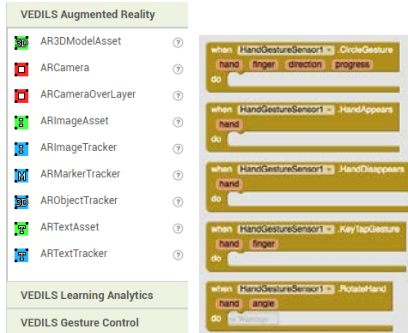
VEDILS Augmented Reality
AR3DModelAsset ?
ARCamera ?
ARCameraOverLayer ?
ARImageAsset ?
ARImageTracker ?
ARMarkerTracker ?
ARObjectTracker ?
ARTextAsset ?
ARTextTracker ?
VEDILS Learning Analytics
VEDILS Gesture Control

when HandGestureSensor1 .CircleGesture
hand finger direction progress
do

when HandGestureSensor1 .HandAppears
hand
do

when HandGestureSensor1 .HandDisappears
hand
do

when HandGestureSensor1 .KeyTapGesture
hand finger
do

when HandGestureSensor1 .RotateHand
hand angle
do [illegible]